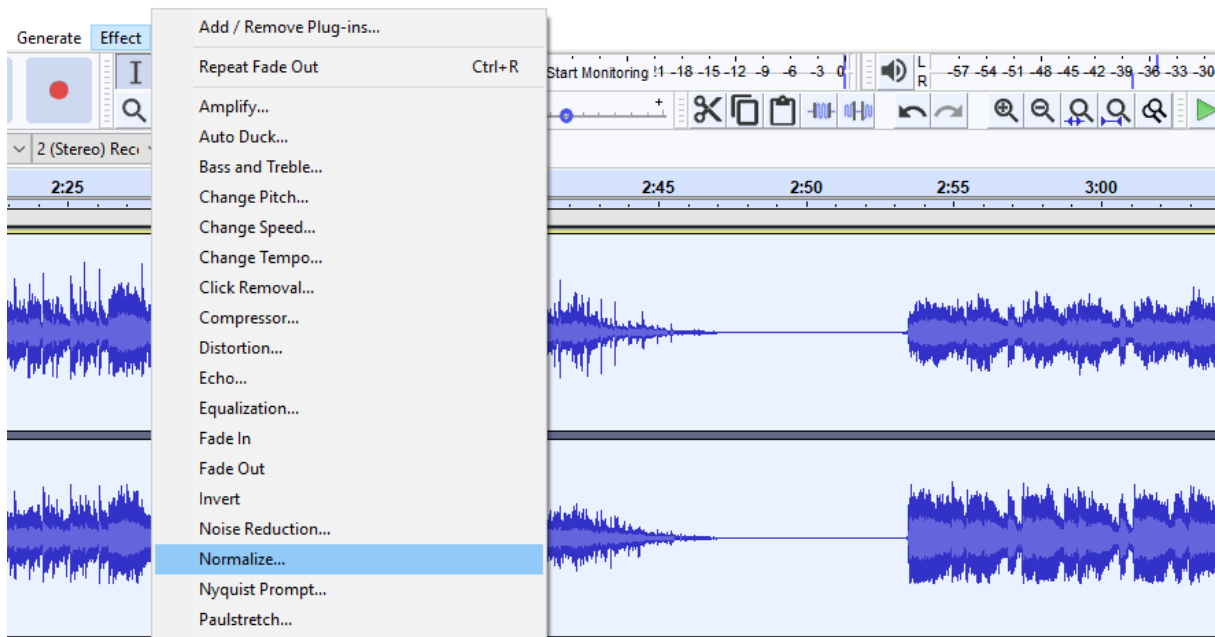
Generate Effect

2 (Stereo) Rec

2:25

Add / Remove Plug-ins...

Repeat Fade Out Ctrl+R

Amplify...
Auto Duck...
Bass and Treble...
Change Pitch...
Change Speed...
Change Tempo...
Click Removal...
Compressor...
Distortion...
Echo...
Equalization...
Fade In
Fade Out
Invert
Noise Reduction...
Normalize...
Nyquist Prompt...
Paulstretch...

Start Monitoring !1 -18 -15 -12 -9 -6 -3 0

L R -57 -54 -51 -48 -45 -42 -39 -36 -33 -30

2:45 2:50 2:55 3:00